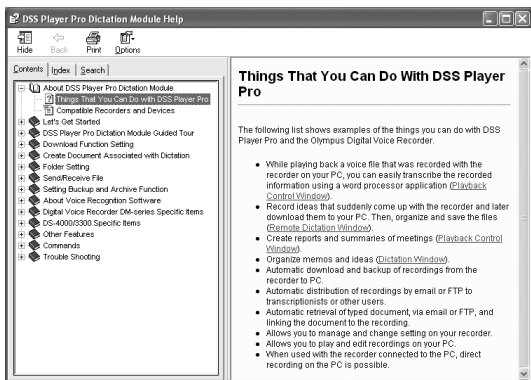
DSS Player Pro Dictation Module Help

Hide Back Print Options

Contents | Index | Search

About DSS Player Pro Dictation Module
Things That You Can Do with DSS Player Pro
Compatible Recorders and Devices
Let's Get Started
DSS Player Pro Dictation Module Guided Tour
Download Function Setting
Create Document Associated with Dictation
Folder Setting
Send/Receive File
Setting Buckup and Archive Function
About Voice Recognition Software
Digital Voice Recorder DM-series Specific Items
DS-4000/3300 Specific Items
Other Features
Commands
Trouble Shooting

Things That You Can Do With DSS Player Pro

The following list shows examples of the things you can do with DSS Player Pro and the Olympus Digital Voice Recorder.

- While playing back a voice file that was recorded with the recorder on your PC, you can easily transcribe the recorded information using a word processor application (Playback Control Window).
- Record ideas that suddenly come up with the recorder and later download them to your PC. Then, organize and save the files (Remote Dictation Window).
- Create reports and summaries of meetings (Playback Control Window).
- Organize memos and ideas (Dictation Window).
- Automatic download and backup of recordings from the recorder to PC.
- Automatic distribution of recordings by email or FTP to transcriptionists or other users.
- Automatic retrieval of typed document, via email or FTP, and linking the document to the recording.
- Allows you to manage and change setting on your recorder.
- Allows you to play and edit recordings on your PC.
- When used with the recorder connected to the PC, direct recording on the PC is possible.